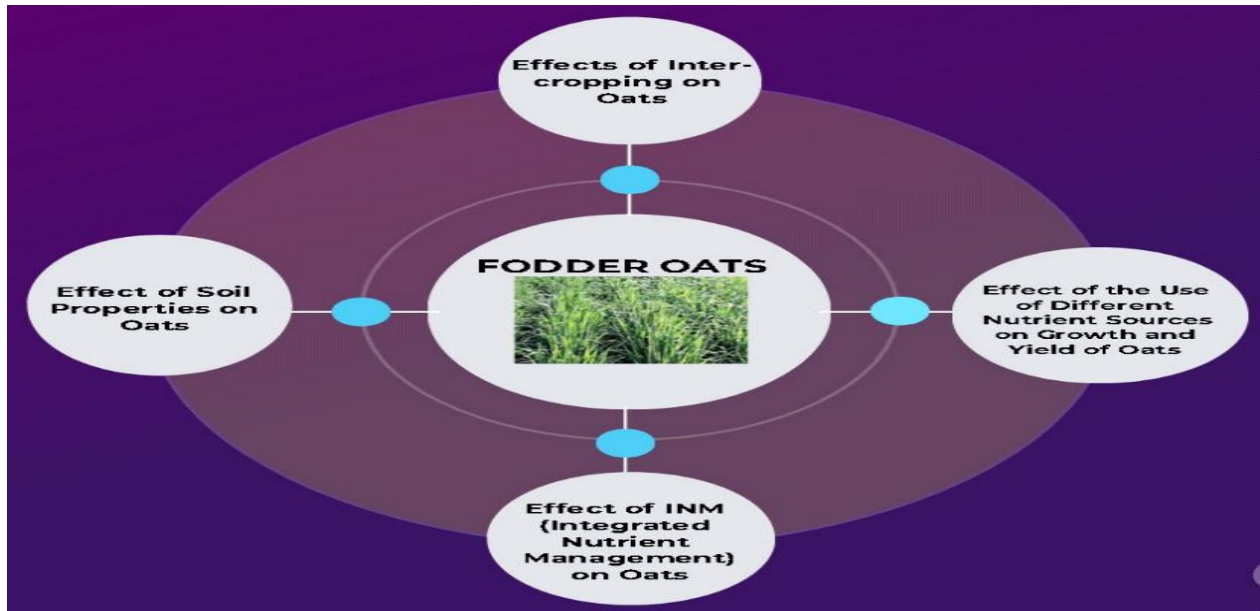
Effects of Intercropping on Oats

Effect of Soil Properties on Oats

FODDER OATS

Effect of the Use of Different Nutrient Sources on Growth and Yield of Oats

Effect of INM (Integrated Nutrient Management) on Oats